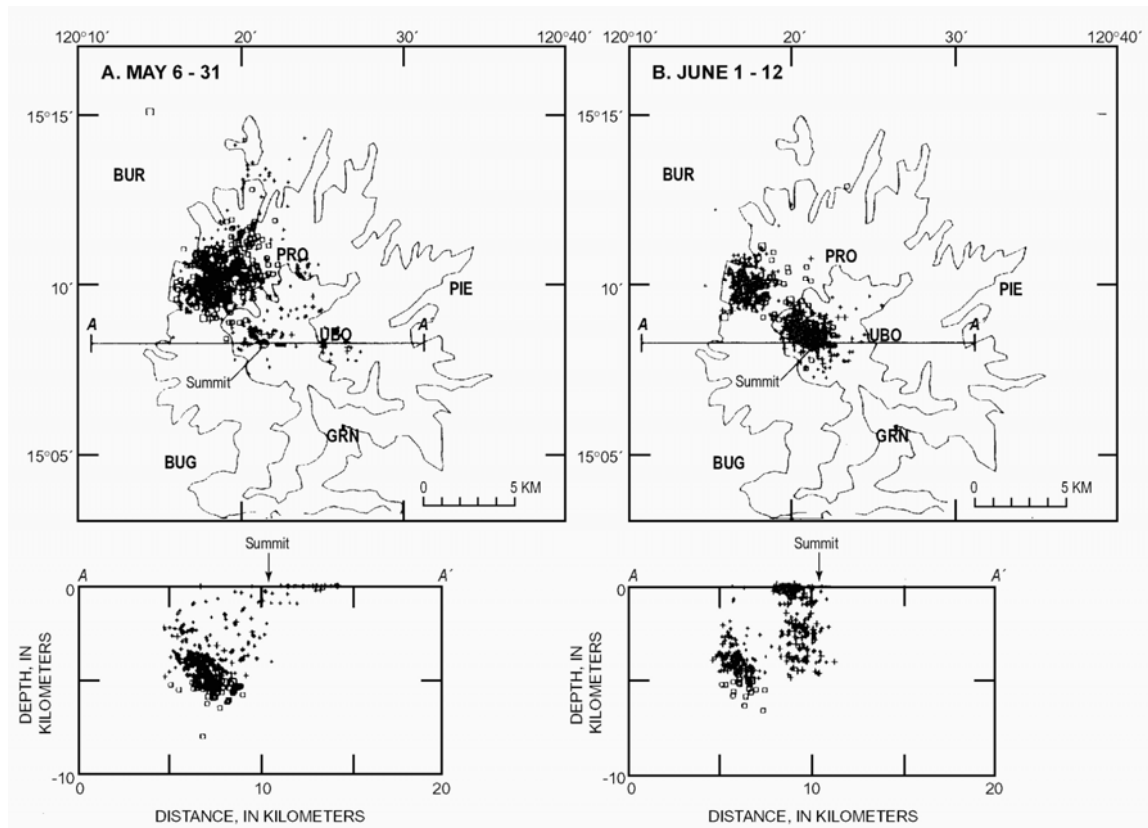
120°10′ 20′ 30′ 120°40′

A. MAY 6 - 31

15°15′

BUR

PRO

10′

PIE

A

UBO

A′

Summit

15°05′

BUG

GRN

0 5 KM

120°10′ 20′ 30′ 120°40′

B. JUNE 1 - 12

15°15′

BUR

PRO

10′

PIE

A

UBO

A′

Summit

15°05′

BUG

GRN

0 5 KM

Summit

A A′

0

DEPTH, IN KILOMETERS

-10

0 10 20

DISTANCE, IN KILOMETERS

Summit

A A′

0

DEPTH, IN KILOMETERS

-10

0 10 20

DISTANCE, IN KILOMETERS